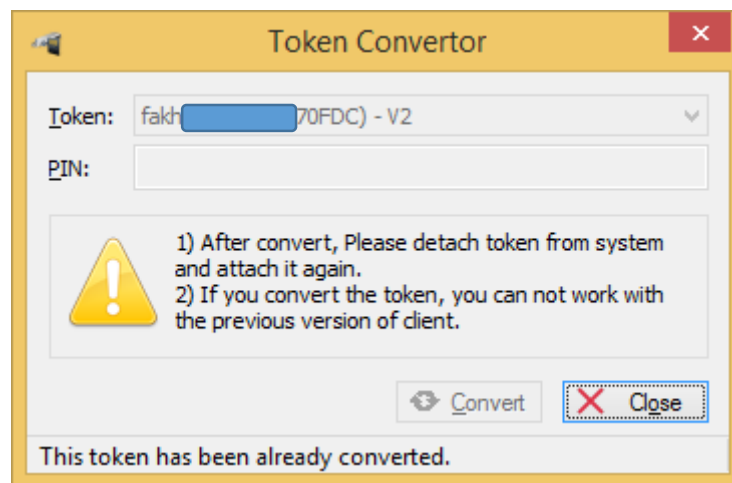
Token Convertor

Token: fakh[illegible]70FDC) - V2

PIN:

1) After convert, Please detach token from system and attach it again.
2) If you convert the token, you can not work with the previous version of client.

Convert

Close

This token has been already converted.